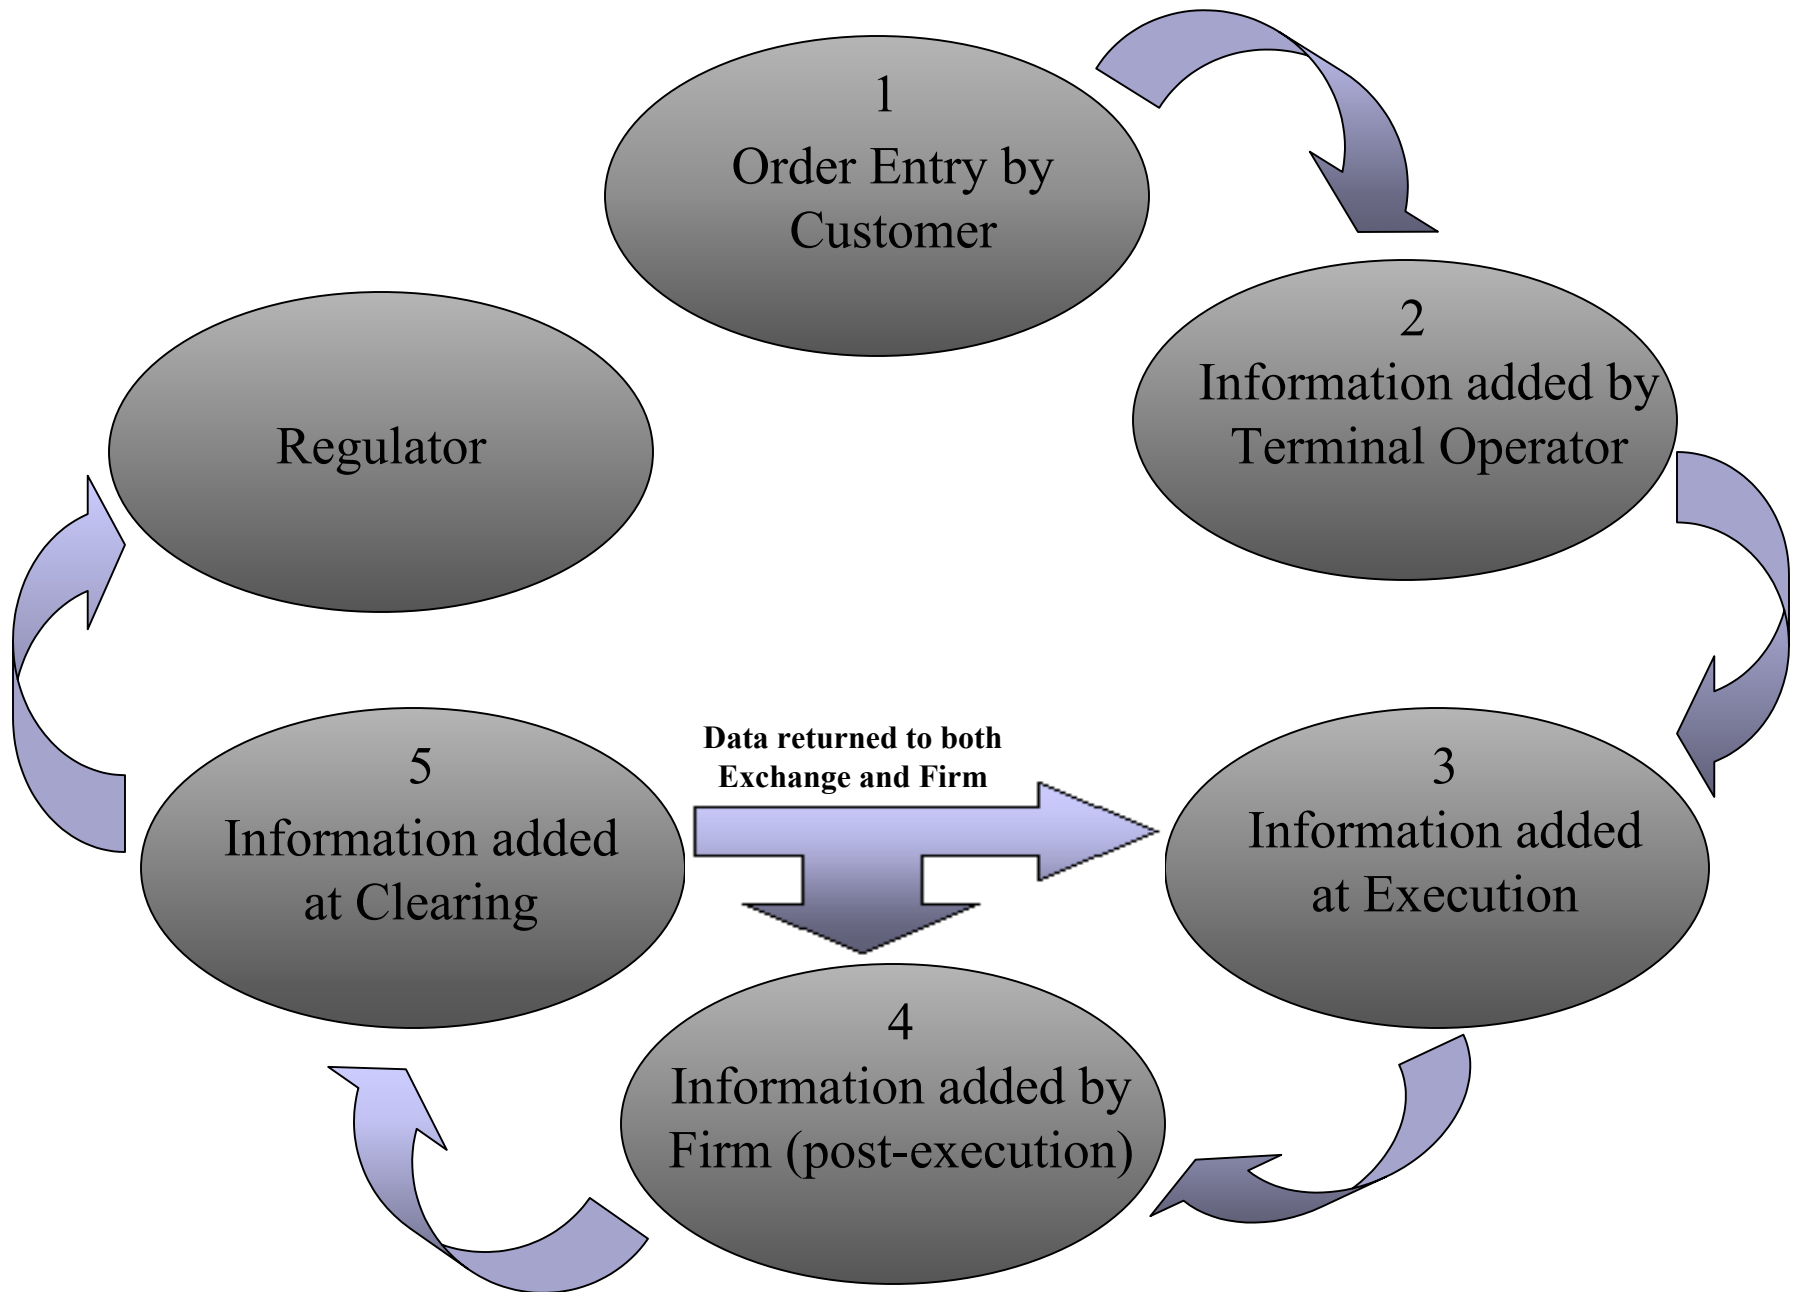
1
Order Entry by Customer

2
Information added by Terminal Operator

Regulator

Data returned to both Exchange and Firm

5
Information added at Clearing

3
Information added at Execution

4
Information added by Firm (post-execution)